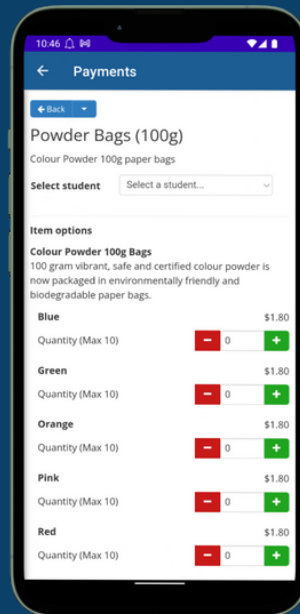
10:46

Payments

Back

Powder Bags (100g)

Colour Powder 100g paper bags

Select student Select a student...

Item options

Colour Powder 100g Bags

100 gram vibrant, safe and certified colour powder is now packaged in environmentally friendly and biodegradable paper bags.

Blue $1.80

Quantity (Max 10) − 0 +

Green $1.80

Quantity (Max 10) − 0 +

Orange $1.80

Quantity (Max 10) − 0 +

Pink $1.80

Quantity (Max 10) − 0 +

Red $1.80

Quantity (Max 10) − 0 +